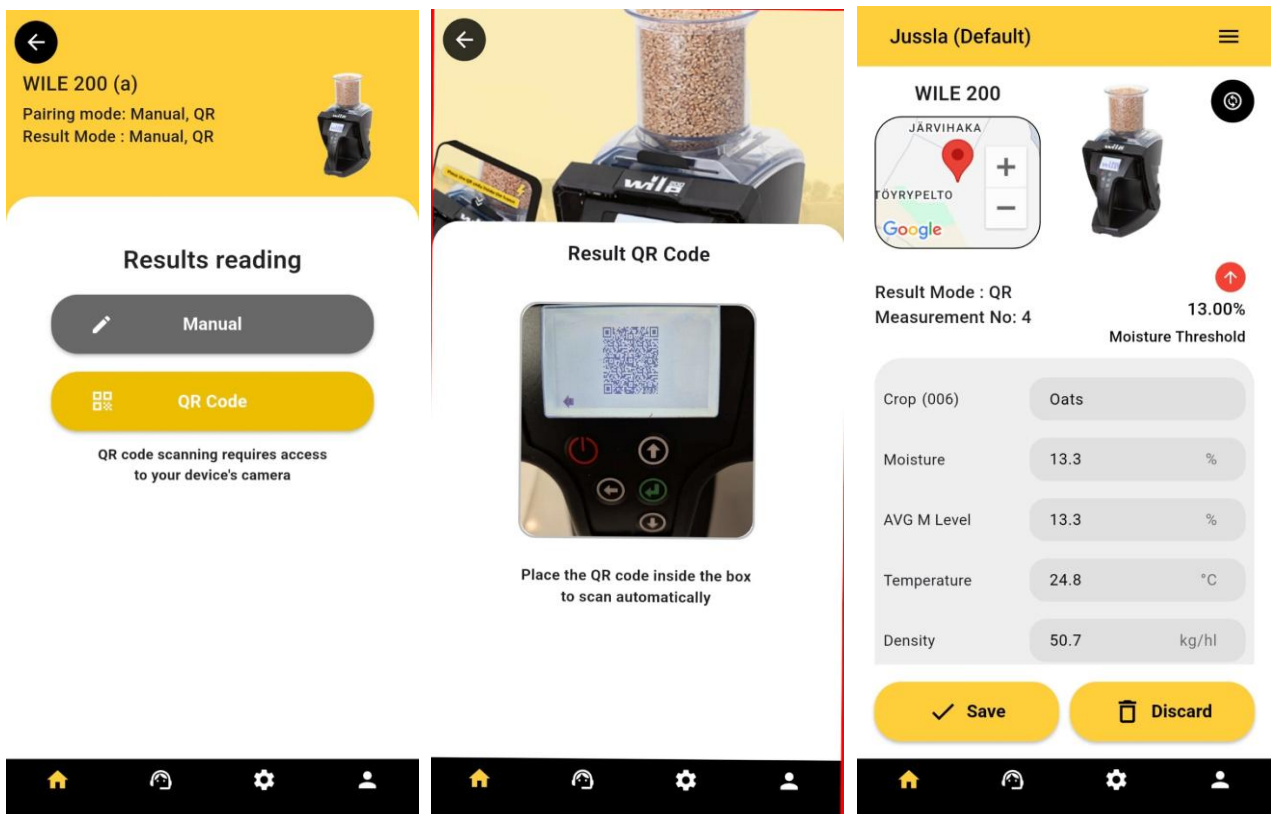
WILE 200 (a)
Pairing mode: Manual, QR
Result Mode : Manual, QR

Results reading

Manual

QR Code

QR code scanning requires access to your device's camera

wile

Result QR Code

Place the QR code inside the box to scan automatically

Jussla (Default)

WILE 200

JÄRVIHAKA
TÖYRYPELTO
Google

Result Mode : QR
Measurement No: 4

13.00%
Moisture Threshold

| Crop (006) | Oats |
|---|---|
| Moisture | 13.3 % |
| AVG M Level | 13.3 % |
| Temperature | 24.8 °C |
| Density | 50.7 kg/hl |

Save
Discard